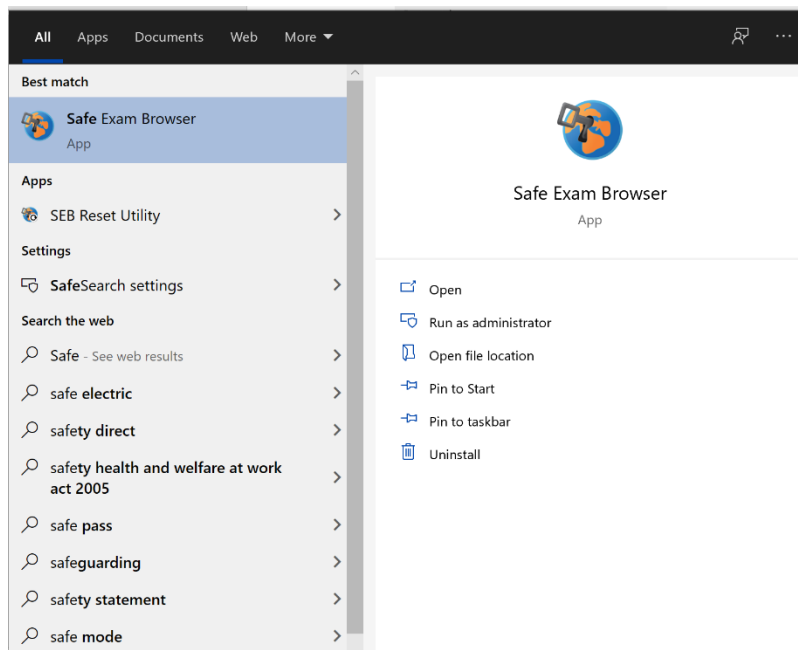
All Apps Documents Web More ▾

Best match

Safe Exam Browser
App

Apps

SEB Reset Utility

Settings

SafeSearch settings

Search the web

Safe - See web results

safe electric

safety direct

safety health and welfare at work act 2005

safe pass

safeguarding

safety statement

safe mode

Safe Exam Browser
App

Open

Run as administrator

Open file location

Pin to Start

Pin to taskbar

Uninstall